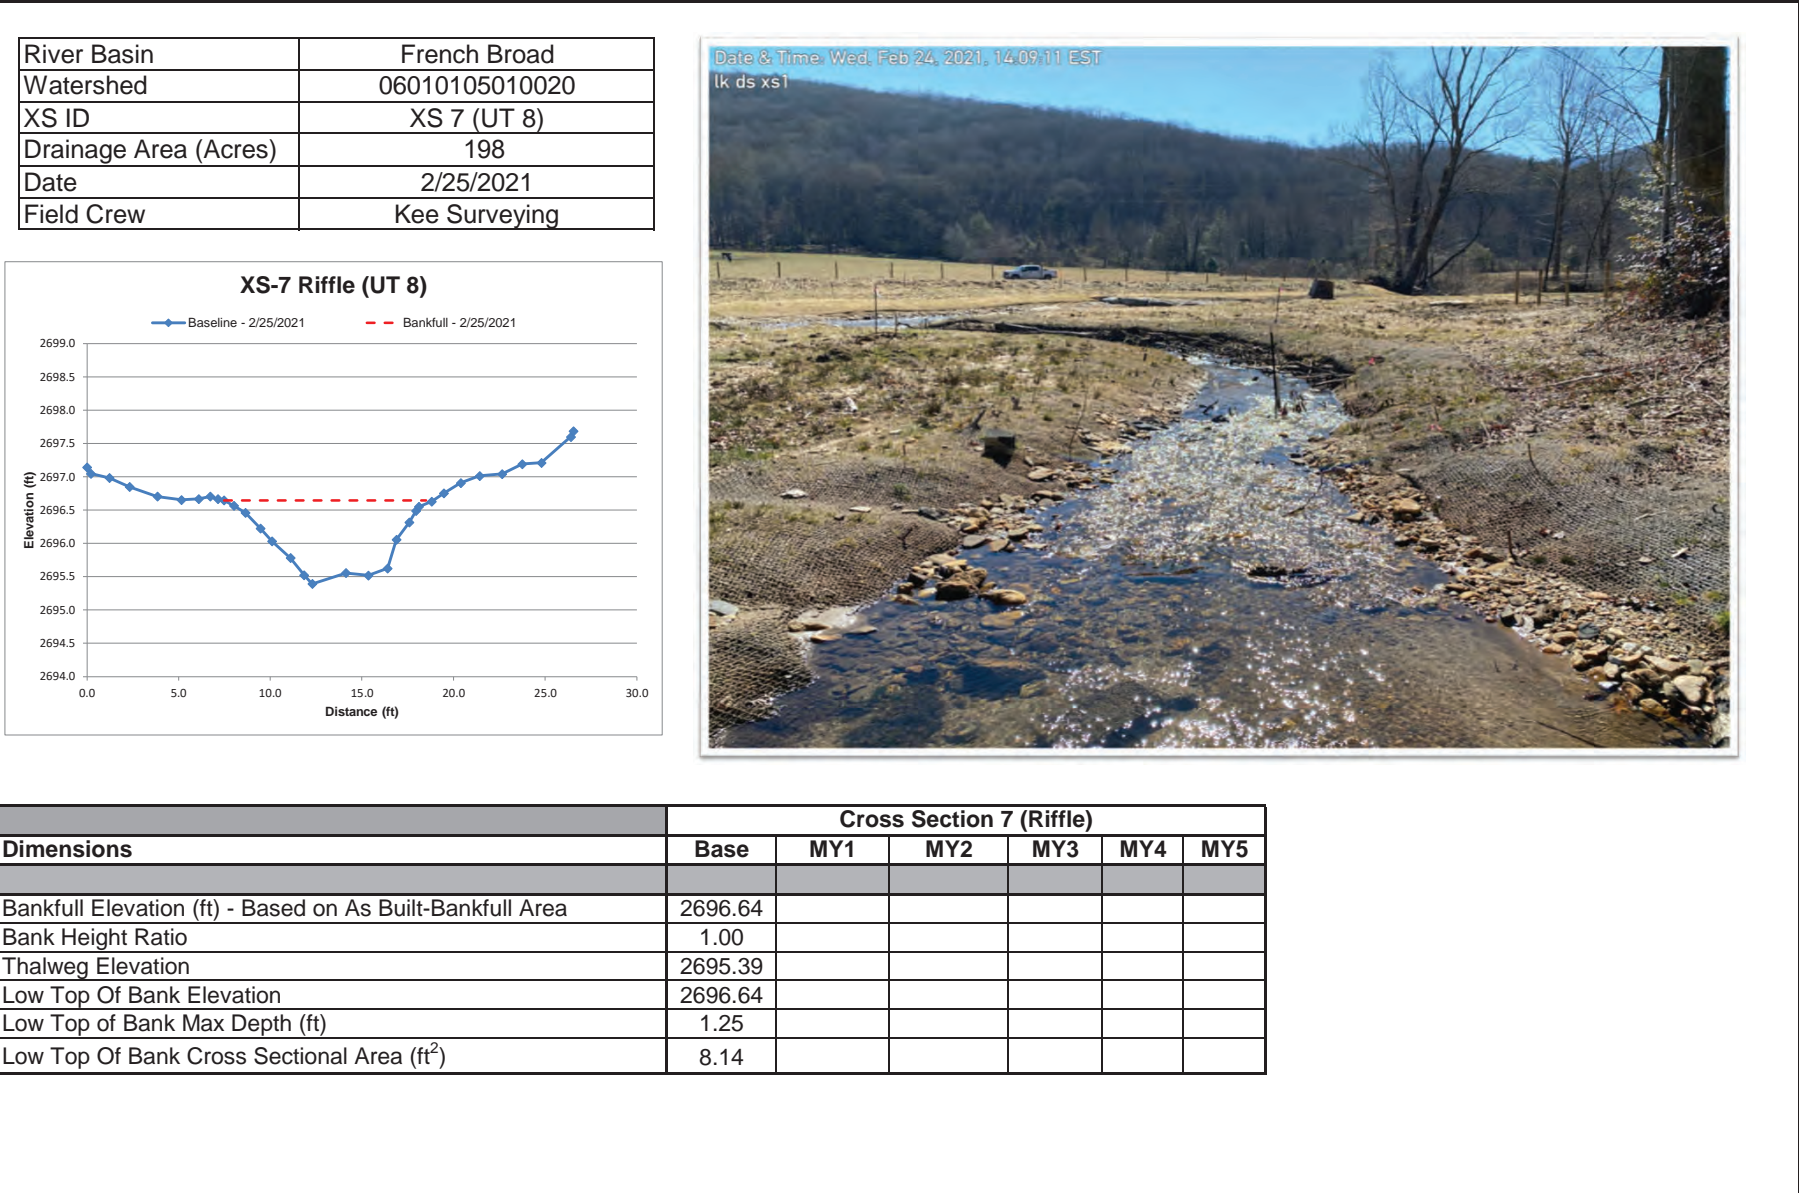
| River Basin | French Broad |
|---|---|
| Watershed | 06010105010020 |
| XS ID | XS 7 (UT 8) |
| Drainage Area (Acres) | 198 |
| Date | 2/25/2021 |
| Field Crew | Kee Surveying |

XS-7 Riffle (UT 8)

Baseline - 2/25/2021
Bankfull - 2/25/2021

2699.0
2698.5
2698.0
2697.5
2697.0
2696.5
2696.0
2695.5
2695.0
2694.5
2694.0

Elevation (ft)

0.0 5.0 10.0 15.0 20.0 25.0 30.0

Distance (ft)

Date & Time: Wed, Feb 24, 2021, 14:09:11 EST
lk ds xs1

| | Cross Section 7 (Riffle) | | | | | |
|---|---|---|---|---|---|---|
| Dimensions | Base | MY1 | MY2 | MY3 | MY4 | MY5 |
| | | | | | | |
| Bankfull Elevation (ft) - Based on As Built-Bankfull Area | 2696.64 | | | | | |
| Bank Height Ratio | 1.00 | | | | | |
| Thalweg Elevation | 2695.39 | | | | | |
| Low Top Of Bank Elevation | 2696.64 | | | | | |
| Low Top of Bank Max Depth (ft) | 1.25 | | | | | |
| Low Top Of Bank Cross Sectional Area ($ft^2$) | 8.14 | | | | | |